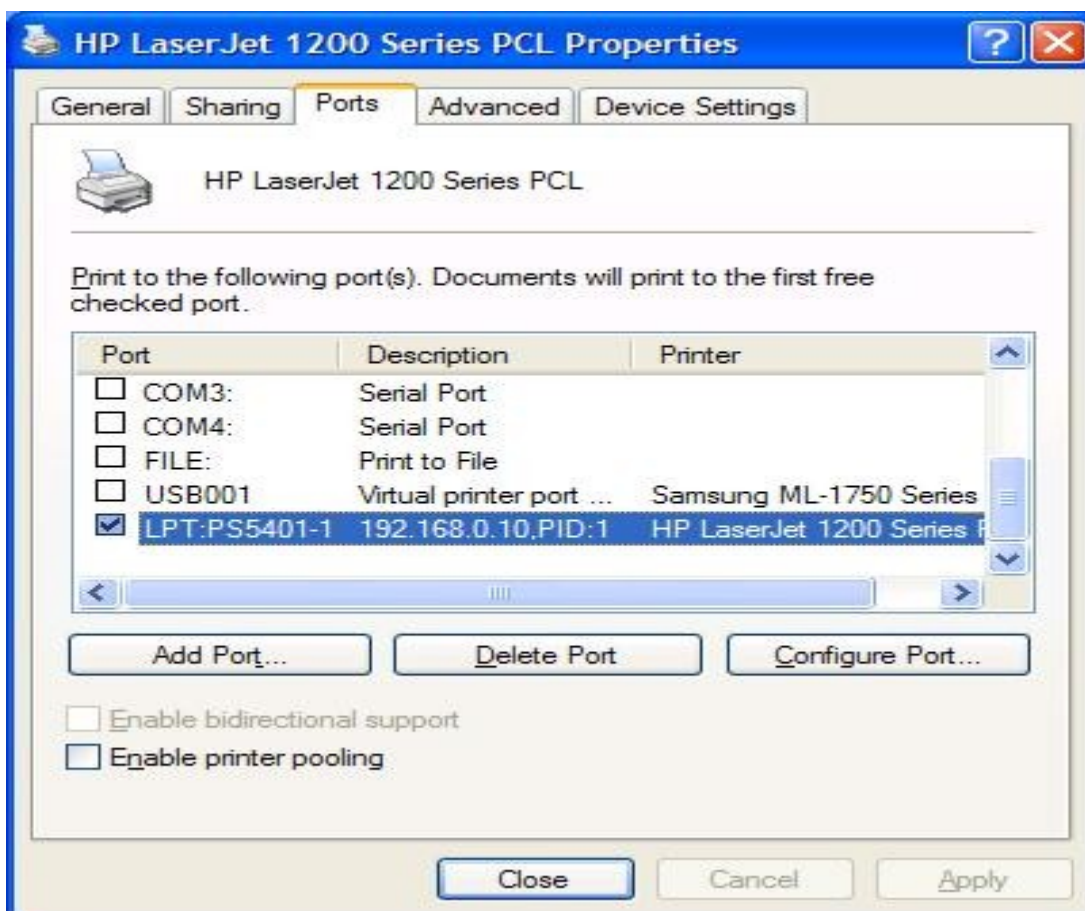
HP LaserJet 1200 Series PCL Properties

General | Sharing | Ports | Advanced | Device Settings

HP LaserJet 1200 Series PCL

Print to the following port(s). Documents will print to the first free checked port.

| Port | Description | Printer |
|---|---|---|
| ☐ COM3: | Serial Port | |
| ☐ COM4: | Serial Port | |
| ☐ FILE: | Print to File | |
| ☐ USB001 | Virtual printer port ... | Samsung ML-1750 Series |
| ☑ LPT:PS5401-1 | 192.168.0.10,PID:1 | HP LaserJet 1200 Series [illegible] |

Add Port... | Delete Port | Configure Port...

☐ Enable bidirectional support
☐ Enable printer pooling

Close | Cancel | Apply